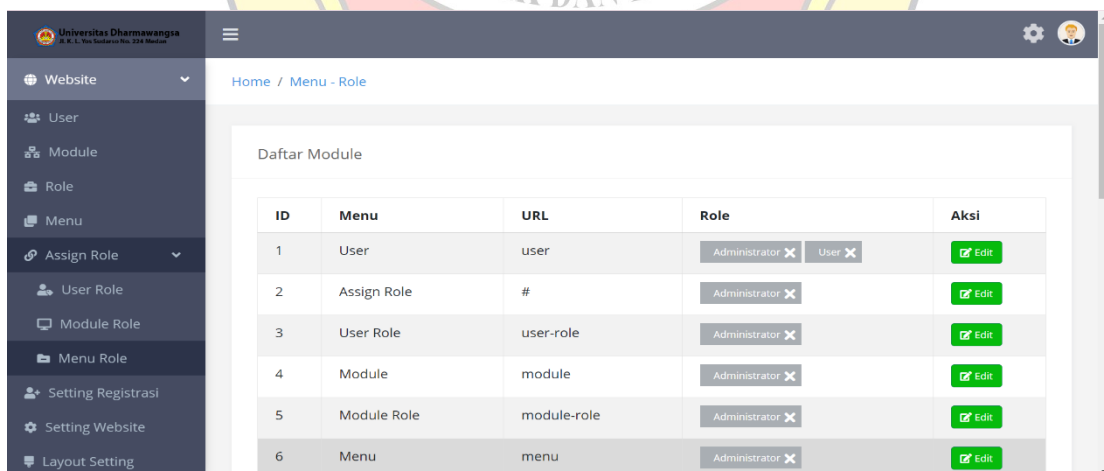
Universitas Dharmawangsa
Jl. K.L. Yos Sudarso No. 224 Medan

Website
User
Module
Role
Menu
Assign Role
User Role
Module Role
Menu Role
Setting Registrasi
Setting Website
Layout Setting

Home / Menu - Role

Daftar Module

| ID | Menu | URL | Role | Aksi |
|---|---|---|---|---|
| 1 | User | user | Administrator ✖ User ✖ | Edit |
| 2 | Assign Role | # | Administrator ✖ | Edit |
| 3 | User Role | user-role | Administrator ✖ | Edit |
| 4 | Module | module | Administrator ✖ | Edit |
| 5 | Module Role | module-role | Administrator ✖ | Edit |
| 6 | Menu | menu | Administrator ✖ | Edit |